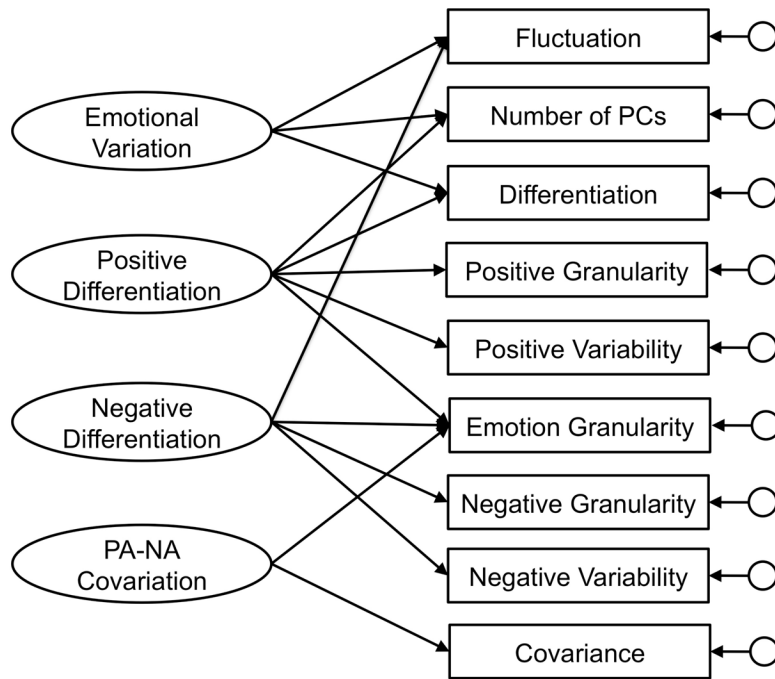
Emotional Variation

Positive Differentiation

Negative Differentiation

PA-NA Covariation

Fluctuation

Number of PCs

Differentiation

Positive Granularity

Positive Variability

Emotion Granularity

Negative Granularity

Negative Variability

Covariance